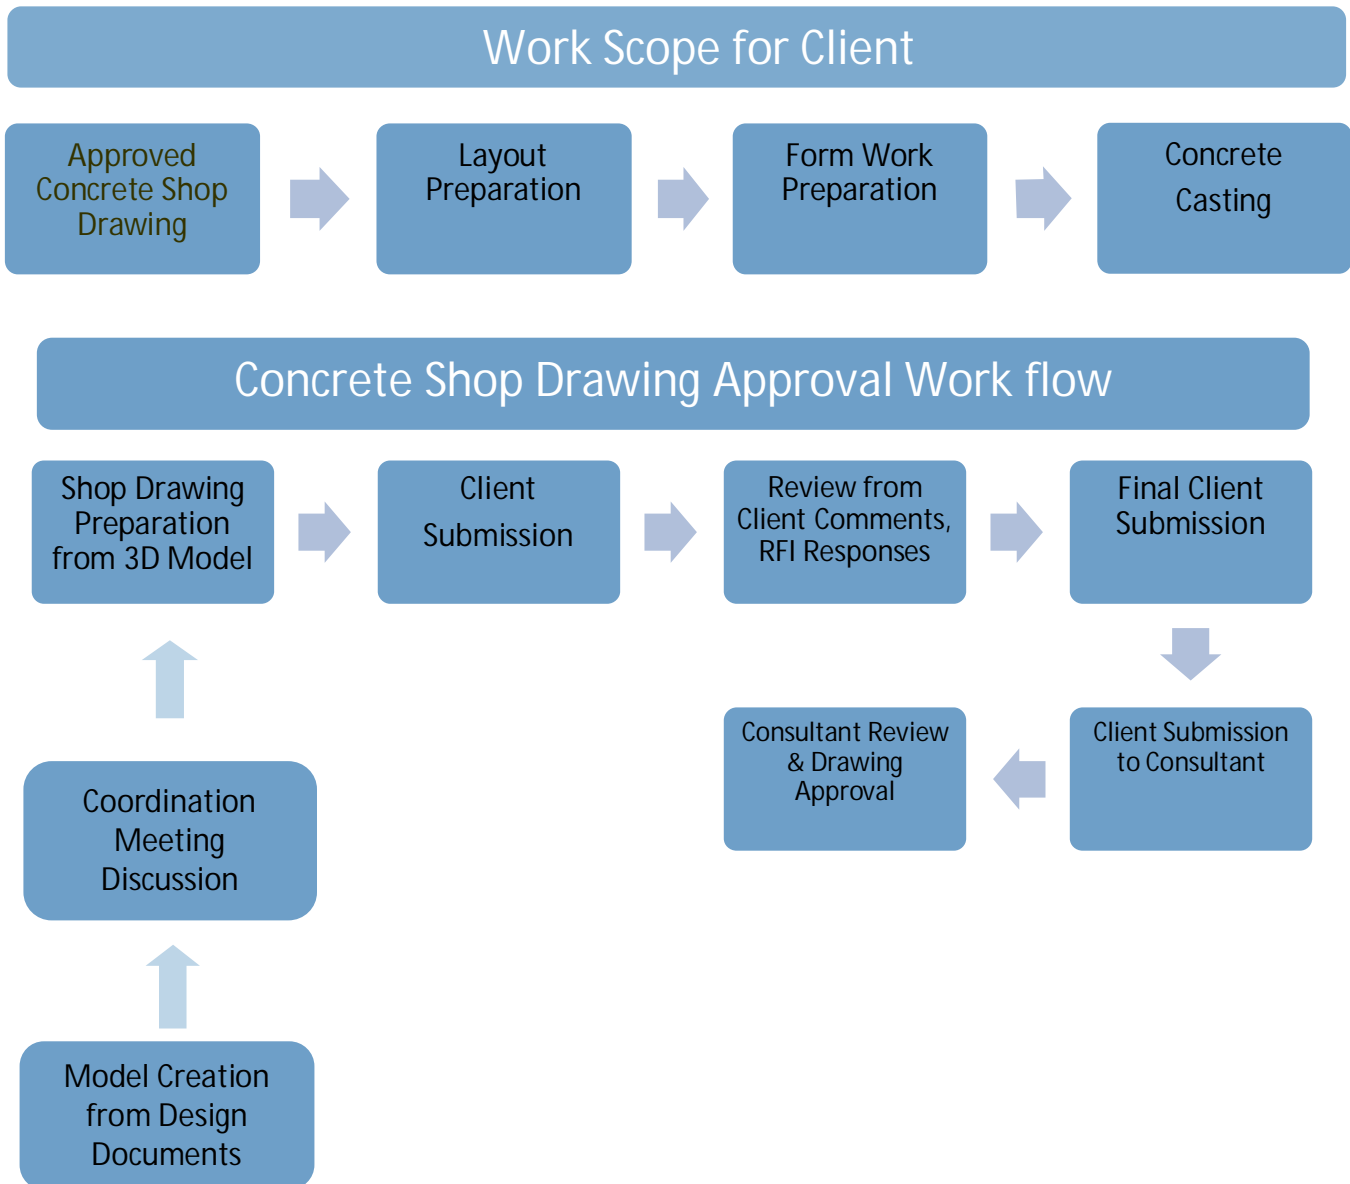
Work Scope for Client

Approved Concrete Shop Drawing

Layout Preparation

Form Work Preparation

Concrete Casting

Concrete Shop Drawing Approval Work flow

Shop Drawing Preparation from 3D Model

Client Submission

Review from Client Comments, RFI Responses

Final Client Submission

Client Submission to Consultant

Consultant Review & Drawing Approval

Coordination Meeting Discussion

Model Creation from Design Documents